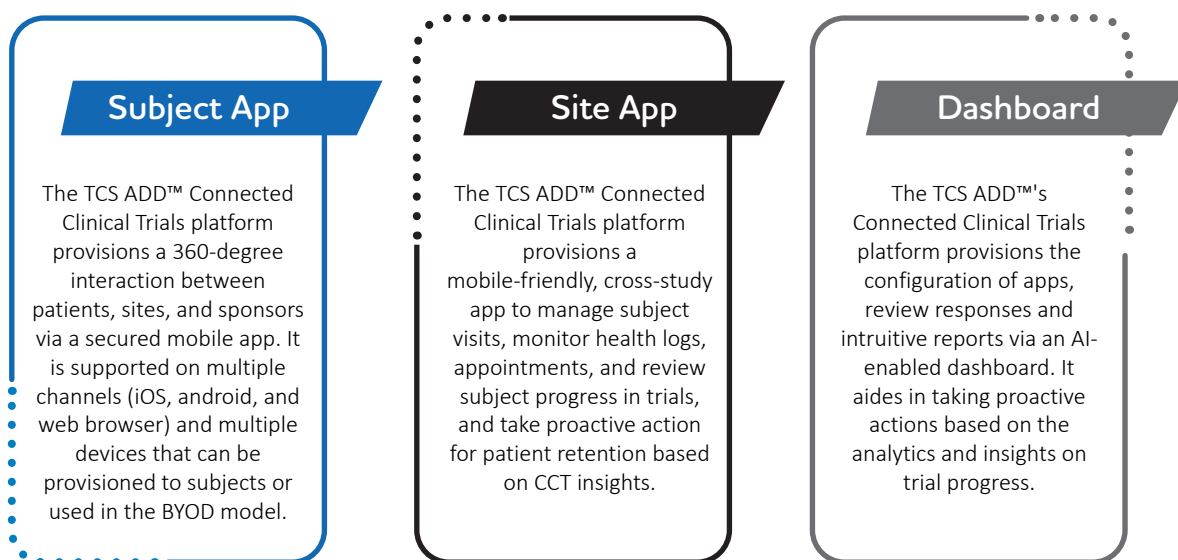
Subject App

The TCS ADD™ Connected Clinical Trials platform provisions a 360-degree interaction between patients, sites, and sponsors via a secured mobile app. It is supported on multiple channels (iOS, android, and web browser) and multiple devices that can be provisioned to subjects or used in the BYOD model.

Site App

The TCS ADD™ Connected Clinical Trials platform provisions a mobile-friendly, cross-study app to manage subject visits, monitor health logs, appointments, and review subject progress in trials, and take proactive action for patient retention based on CCT insights.

Dashboard

The TCS ADD™'s Connected Clinical Trials platform provisions the configuration of apps, review responses and intruitive reports via an AI-enabled dashboard. It aides in taking proactive actions based on the analytics and insights on trial progress.